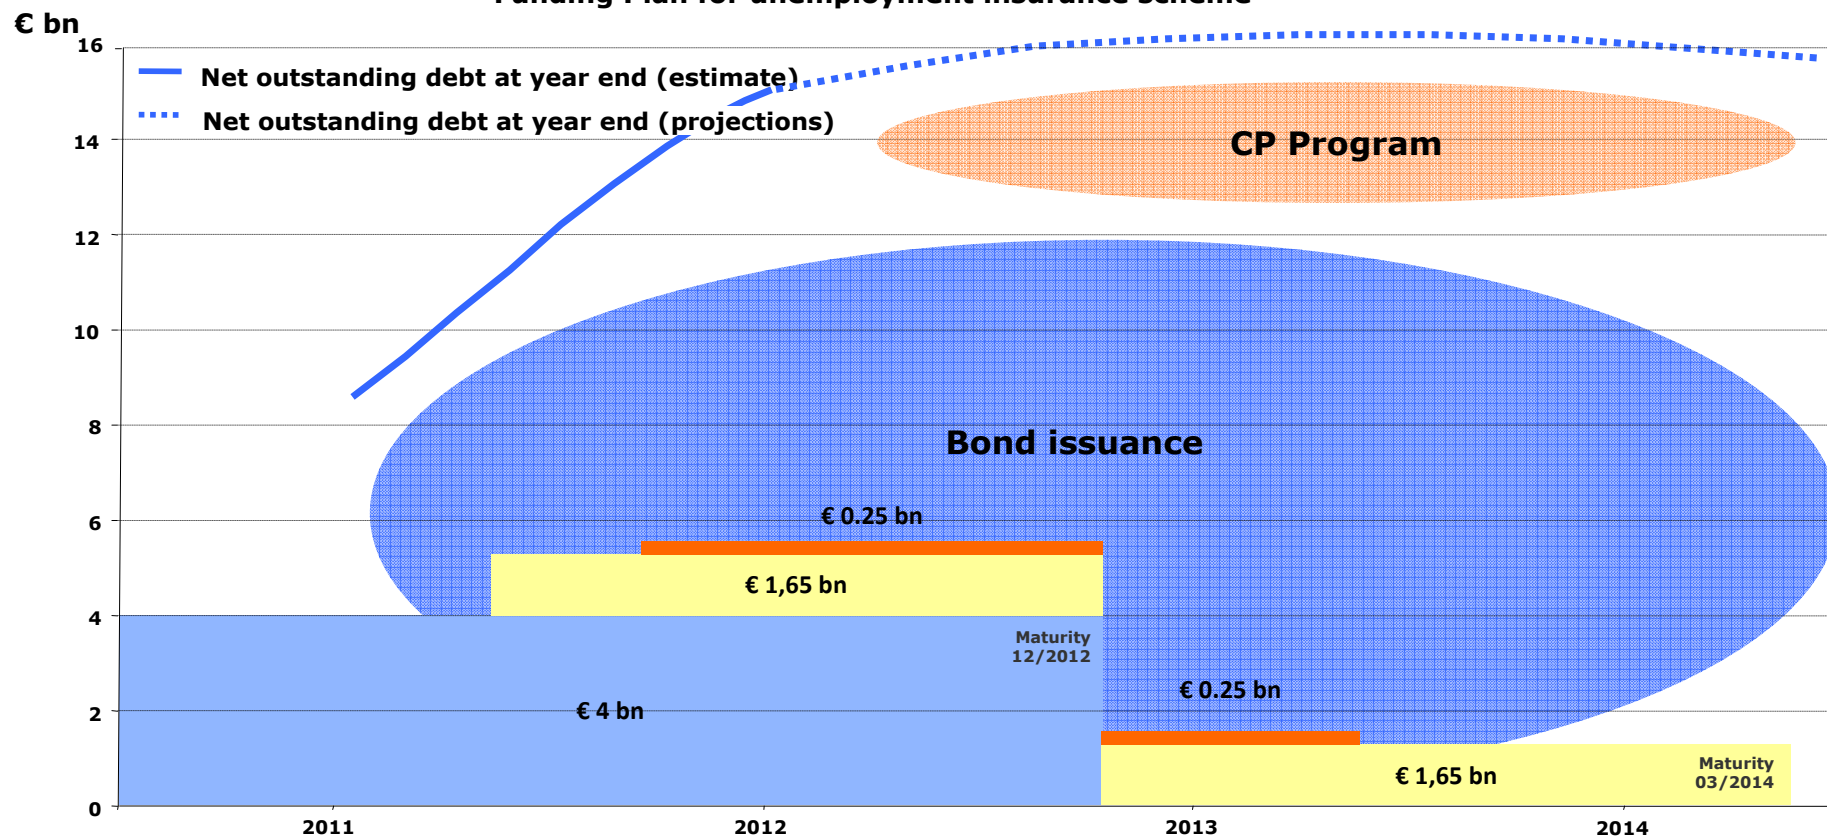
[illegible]

€ bn

16
14
12
10
8
6
4
2
0

Net outstanding debt at year end (estimate)

Net outstanding debt at year end (projections)

CP Program

Bond issuance

€ 0.25 bn

€ 1,65 bn

Maturity 12/2012

€ 4 bn

€ 0.25 bn

€ 1,65 bn

Maturity 03/2014

2011
2012
2013
2014